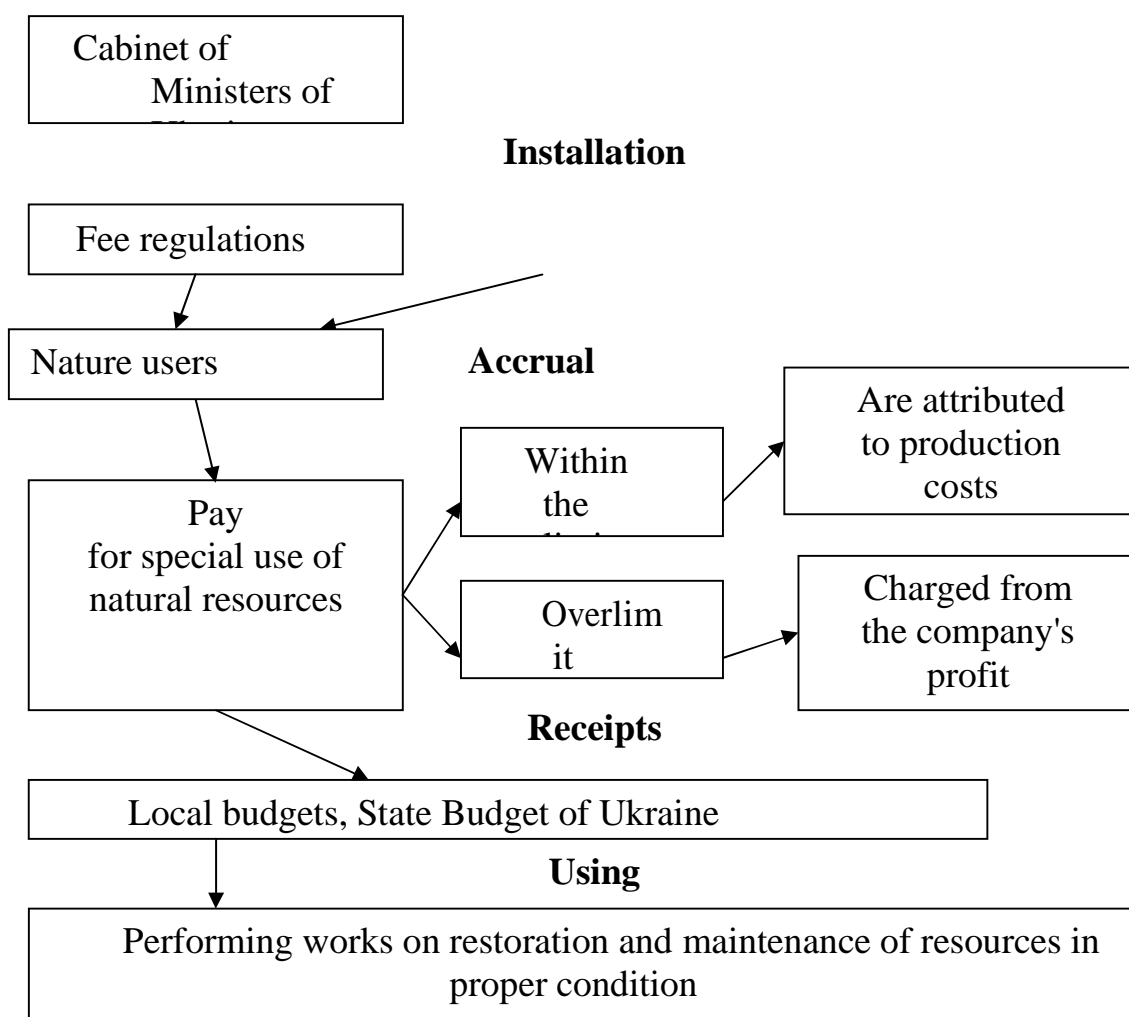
Cabinet of Ministers of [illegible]

**Installation**

Fee regulations

Nature users

**Accrual**

Pay for special use of natural resources

Within the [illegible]

Are attributed to production costs

Overlim it

Charged from the company's profit

**Receipts**

Local budgets, State Budget of Ukraine

**Using**

Performing works on restoration and maintenance of resources in proper condition